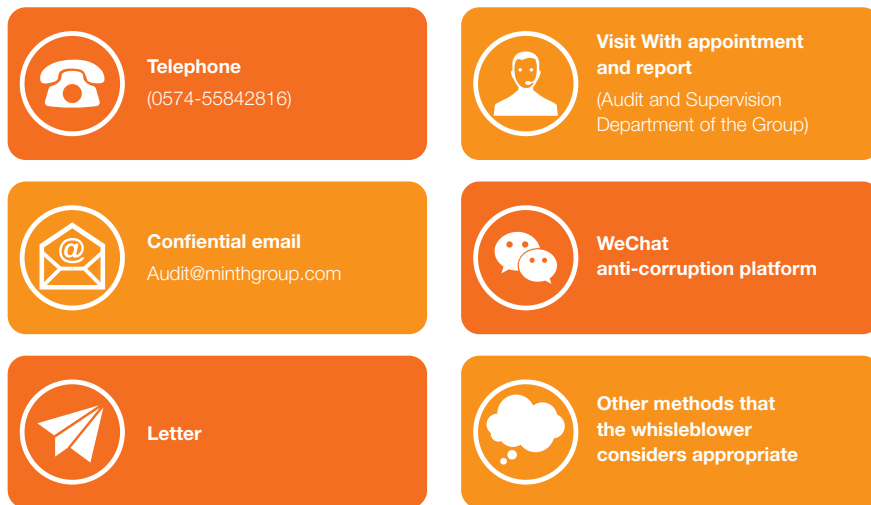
Telephone
(0574-55842816)

Visit With appointment and report
(Audit and Supervision Department of the Group)

Confiential email
Audit@minthgroup.com

WeChat
anti-corruption platform

Letter

Other methods that the whisleblower considers appropriate